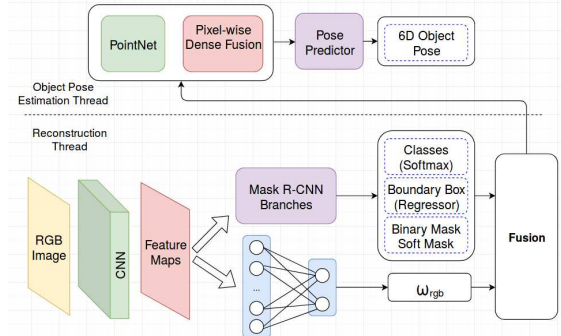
PointNet

Pixel-wise Dense Fusion

Pose Predictor

6D Object Pose

Object Pose Estimation Thread

Reconstruction Thread

Classes (Softmax)

Boundary Box (Regressor)

Binary Mask Soft Mask

RGB Image

CNN

Feature Maps

Mask R-CNN Branches

...

$\omega_{rgb}$

Fusion